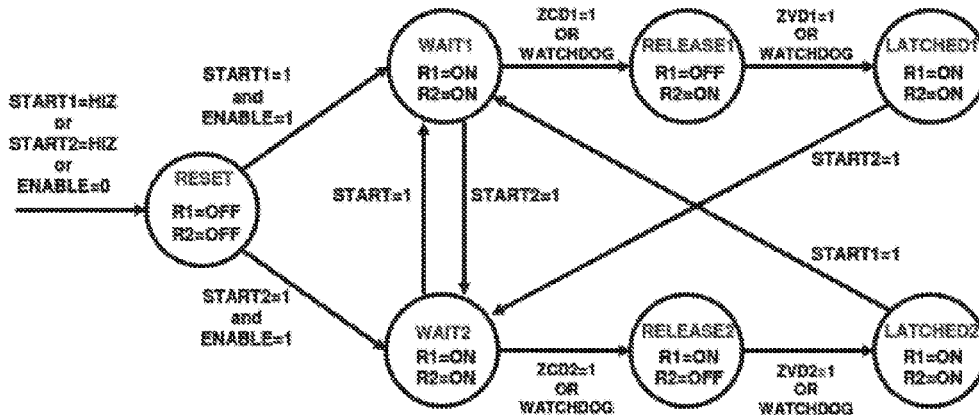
START1=HIZ
or
START2=HIZ
or
ENABLE=0

RESET
R1=OFF
R2=OFF

START1=1
and
ENABLE=1

START2=1
and
ENABLE=1

WAIT1
R1=ON
R2=ON

START1=1

START2=1

WAIT2
R1=ON
R2=ON

ZCD1=1
OR
WATCHDOG

RELEASE1
R1=OFF
R2=ON

ZVD1=1
OR
WATCHDOG

LATCHED1
R1=ON
R2=ON

START2=1

START1=1

ZCD2=1
OR
WATCHDOG

RELEASE2
R1=ON
R2=OFF

ZVD2=1
OR
WATCHDOG

LATCHED2
R1=ON
R2=ON